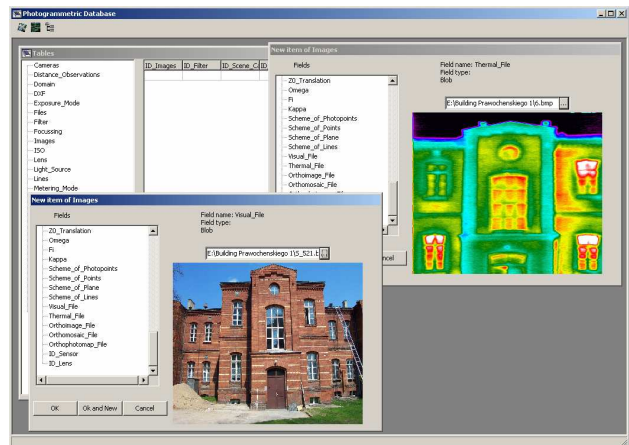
Photogrammetric Database

Tables

Cameras
Distance_Observations
Domain
DXF
Exposure_Mode
Files
Filter
Focussing
Images
ISO
Lens
Light_Source
Lines
Metering_Mode

ID_Images | ID_Filter | ID_Scene_C | ID

New item of Images

Fields

Z0_Translation
Omega
Fi
Kappa
Scheme_of_Photopoints
Scheme_of_Points
Scheme_of_Plane
Scheme_of_Lines
Visual_File
Thermal_File
Orthoimage_File
Orthomosaic_File

Field name: Thermal_File
Field type:
Blob

E:\Building Prawochenskiego 1\6.bmp

ncel

New item of Images

Fields

Z0_Translation
Omega
Fi
Kappa
Scheme_of_Photopoints
Scheme_of_Points
Scheme_of_Plane
Scheme_of_Lines
Visual_File
Thermal_File
Orthoimage_File
Orthomosaic_File
Orthophotomap_File
ID_Sensor
ID_Lens

Field name: Visual_File
Field type:
Blob

E:\Building Prawochenskiego 1\S_521.E

OK | Ok and New | Cancel